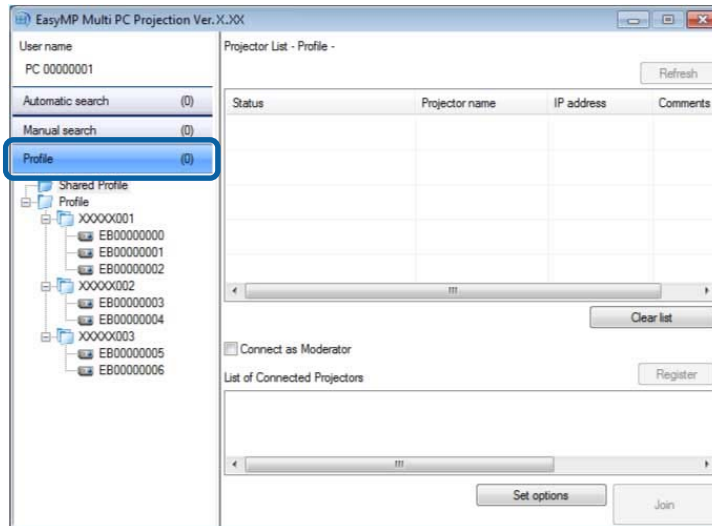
EasyMP Multi PC Projection Ver.X.XX

User name
PC 00000001

Automatic search (0)
Manual search (0)
Profile (0)

Shared Profile
Profile
XXXXX001
EB00000000
EB00000001
EB00000002
XXXXX002
EB00000003
EB00000004
XXXXX003
EB00000005
EB00000006

Projector List - Profile -

Refresh

| Status | Projector name | IP address | Comments |
|---|---|---|---|

Clear list

Connect as Moderator

List of Connected Projectors

Register

Set options

Join